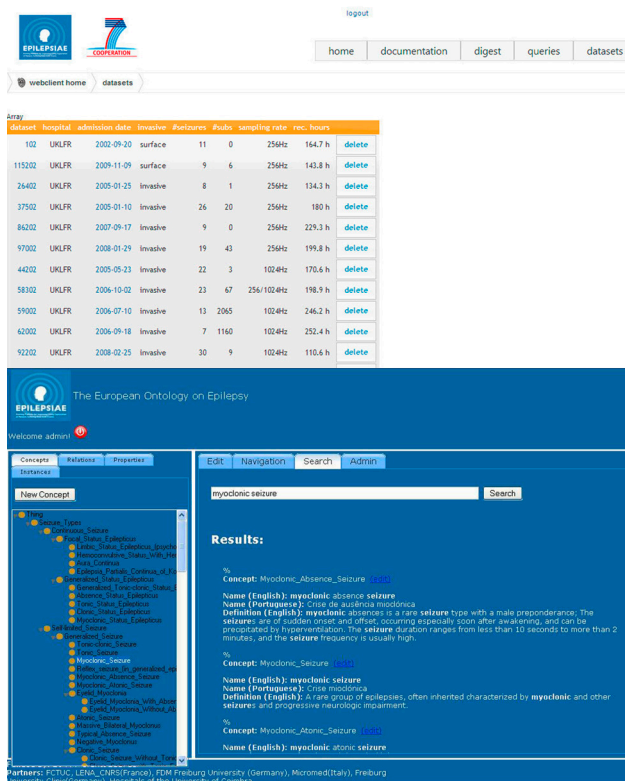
EPILEPSIAE

COOPERATION

logout

home | documentation | digest | queries | datasets

webclient home | datasets

Array

| dataset | hospital | admission date | invasive | #seizures | #subs | sampling rate | rec. hours | |
|---|---|---|---|---|---|---|---|---|
| 102 | UKLFR | 2002-09-20 | surface | 11 | 0 | 256Hz | 164.7 h | delete |
| 115202 | UKLFR | 2009-11-09 | surface | 9 | 6 | 256Hz | 143.8 h | delete |
| 26402 | UKLFR | 2005-01-25 | invasive | 8 | 1 | 256Hz | 134.3 h | delete |
| 37502 | UKLFR | 2005-01-10 | invasive | 26 | 20 | 256Hz | 180 h | delete |
| 86202 | UKLFR | 2007-09-17 | invasive | 9 | 0 | 256Hz | 229.3 h | delete |
| 97002 | UKLFR | 2008-01-29 | invasive | 19 | 43 | 256Hz | 199.8 h | delete |
| 44202 | UKLFR | 2005-05-23 | invasive | 22 | 3 | 1024Hz | 170.6 h | delete |
| 58302 | UKLFR | 2006-10-02 | invasive | 23 | 67 | 256/1024Hz | 198.9 h | delete |
| 59002 | UKLFR | 2006-07-10 | invasive | 13 | 2065 | 1024Hz | 246.2 h | delete |
| 62002 | UKLFR | 2006-09-18 | invasive | 7 | 1160 | 1024Hz | 252.4 h | delete |
| 92202 | UKLFR | 2008-02-25 | invasive | 30 | 9 | 1024Hz | 110.6 h | delete |

EPILEPSIAE

The European Ontology on Epilepsy

Welcome admin!

Concepts | Relations | Properties | Instances

New Concept

Thing
Seizure_Types
Continuous_Seizure
Focal_Status_Epilepticus
Limbic_Status_Epilepticus_(psycho
Hemiconvulsive_Status_With_He
Aura_Continua
Epilepsia_Partialis_Continua_of_Ko
Generalized_Status_Epilepticus
Generalized_Tonic-clonic_Status_E
Absence_Status_Epilepticus
Tonic_Status_Epilepticus
Clonic_Status_Epilepticus
Myoclonic_Status_Epilepticus
Self-limited_Seizure
Generalized_Seizure
Tonic-clonic_Seizure
Tonic_Seizure
Myoclonic_Seizure
Reflex_seizure_in_generalized_epi
Myoclonic_Absence_Seizure
Myoclonic_Atonic_Seizure
Eyelid_Myoclonia
Eyelid_Myoclonia_With_Abse
Eyelid_Myoclonia_Without_Ab
Atonic_Seizure
Massive_Bilateral_Myoclonus
Typical_Absence_Seizure
Negative_Myoclonus
Clonic_Seizure
Clonic_Seizure_Without_Tonic

Edit | Navigation | Search | Admin

myoclonic seizure | Search

Results:

%
Concept: Myoclonic_Absence_Seizure (edit)

Name (English): myoclonic absence seizure
Name (Portuguese): Crise de ausência mioclónica
Definition (English): myoclonic absences is a rare seizure type with a male preponderance; The seizures are of sudden onset and offset, occurring especially soon after awakening, and can be precipitated by hyperventilation. The seizure duration ranges from less than 10 seconds to more than 2 minutes, and the seizure frequency is usually high.

%
Concept: Myoclonic_Seizure (edit)

Name (English): myoclonic seizure
Name (Portuguese): Crise mioclónica
Definition (English): A rare group of epilepsies, often inherited characterized by myoclonic and other seizures and progressive neurologic impairment.

%
Concept: Myoclonic_Atonic_Seizure (edit)

Name (English): myoclonic atonic seizure

Partners: FCTUC, LENA_CNRS(France), FDM Freiburg University (Germany), Micromed(Italy), Freiburg